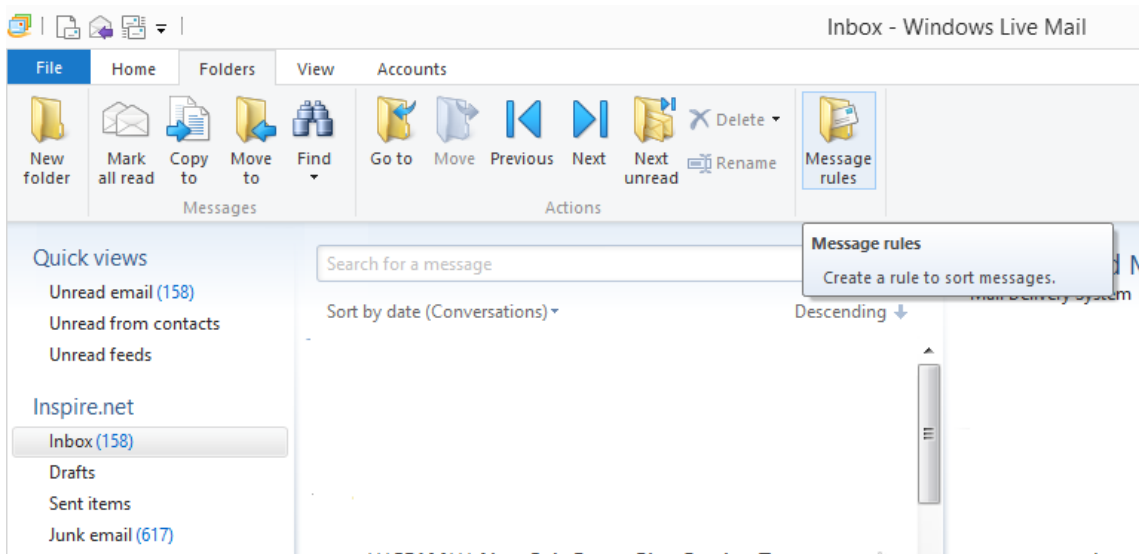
Inbox - Windows Live Mail

File | Home | Folders | View | Accounts

New folder
Mark all read
Copy to
Move to
Find
Messages

Go to
Move
Previous
Next
Next unread
Delete
Rename
Actions

Message rules

Message rules
Create a rule to sort messages.

Quick views
Unread email (158)
Unread from contacts
Unread feeds

Inspire.net
Inbox (158)
Drafts
Sent items
Junk email (617)

Search for a message
Sort by date (Conversations)
Descending

d M
Mail Delivery System